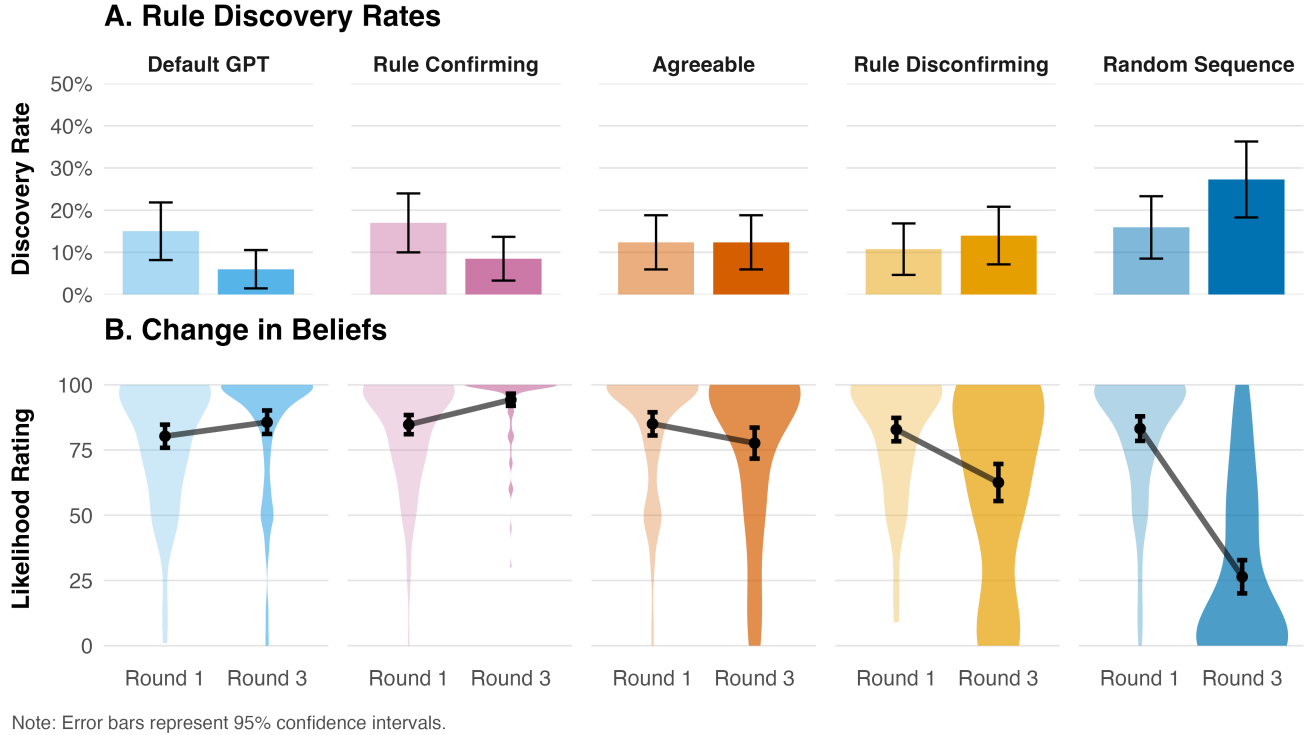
A. Rule Discovery Rates

Default GPT | Rule Confirming | Agreeable | Rule Disconfirming | Random Sequence

Discovery Rate

50%
40%
30%
20%
10%
0%

B. Change in Beliefs

Likelihood Rating

100
75
50
25
0

Round 1 Round 3 Round 1 Round 3 Round 1 Round 3 Round 1 Round 3 Round 1 Round 3

Note: Error bars represent 95% confidence intervals.